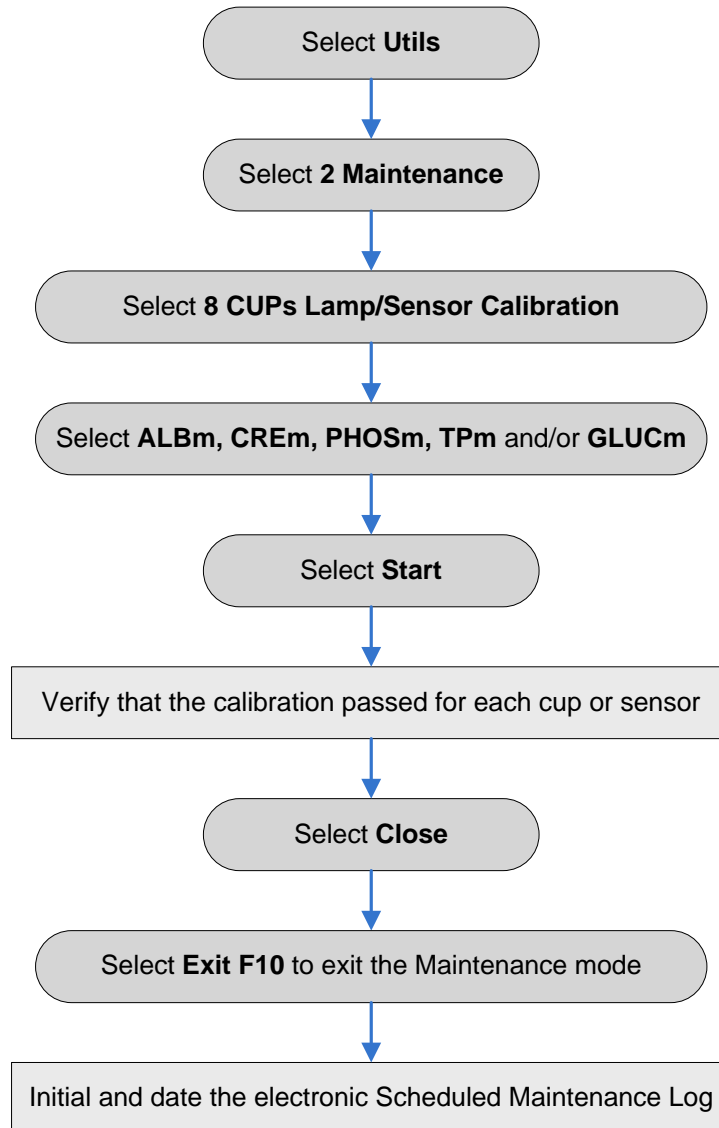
Select **Utils**

Select **2 Maintenance**

Select **8 CUPs Lamp/Sensor Calibration**

Select **ALBm, CREm, PHOSm, TPm** and/or **GLUCm**

Select **Start**

Verify that the calibration passed for each cup or sensor

Select **Close**

Select **Exit F10** to exit the Maintenance mode

Initial and date the electronic Scheduled Maintenance Log